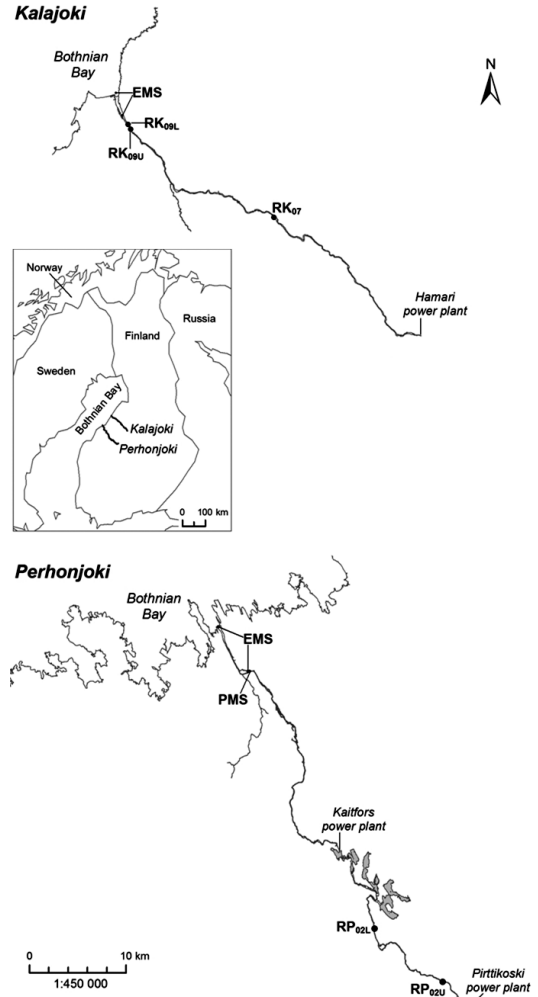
Kalajoki

Bothnian Bay

EMS

$RK_{09L}$

$RK_{09U}$

$RK_{07}$

N

Hamari power plant

Norway

Finland

Russia

Sweden

Bothnian Bay

Kalajoki

Perhonjoki

0 100 km

Perhonjoki

Bothnian Bay

EMS

PMS

Kaitfors power plant

$RP_{02L}$

$RP_{02U}$

Pirttikoski power plant

0 10 km

1:450 000